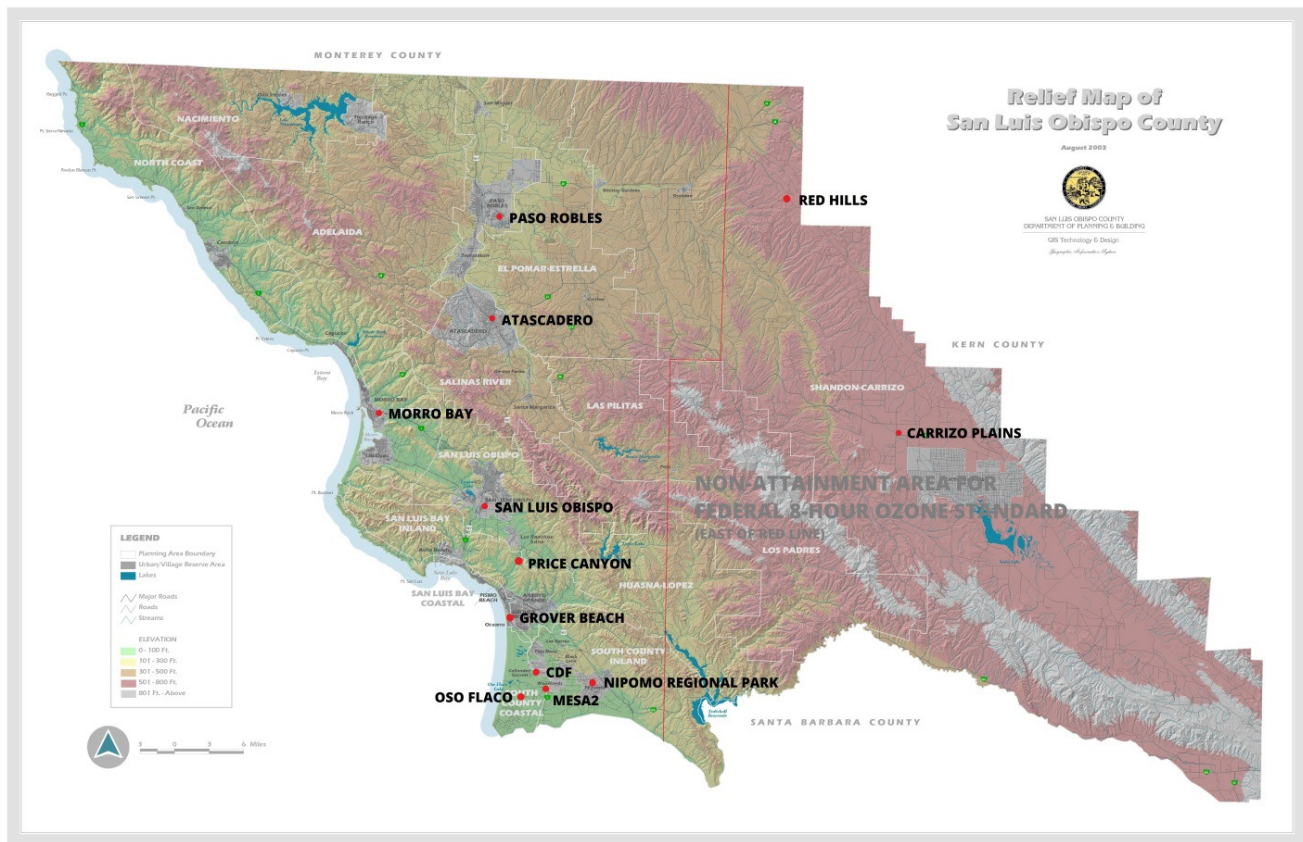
Relief Map of
San Luis Obispo County

August 2003

SAN LUIS OBISPO COUNTY
DEPARTMENT OF PLANNING & BUILDING

GIS Technology & Design

MONTEREY COUNTY

NACIMIENTO

NORTH COAST

ADELAIDA

PASO ROBLES

RED HILLS

EL POMAR-ESTRELLA

ATASCADERO

KERN COUNTY

SHANDON-CARRIZO

SALINAS RIVER

Pacific Ocean

MORRO BAY

LAS PILITAS

CARRIZO PLAINS

SAN LUIS OBISPO

NON-ATTAINMENT AREA FOR FEDERAL 8-HOUR OZONE STANDARD (EAST OF RED LINE)

SAN LUIS OBISPO

SAN LUIS BAY INLAND

LOS PADRES

PRICE CANYON

HUASNA-LOPEZ

SAN LUIS BAY COASTAL

GROVER BEACH

SOUTH COUNTY INLAND

CDF

NIPOMO REGIONAL PARK

OSO FLACO

MESA2

SOUTH COUNTY COASTAL

SANTA BARBARA COUNTY

LEGEND
Planning Area Boundary
Urban/Village Reserve Area
Lakes

Major Roads
Roads
Streams

ELEVATION
0 - 100 Ft.
101 - 300 Ft.
301 - 500 Ft.
501 - 800 Ft.
801 Ft. - Above

3 0 3 6 Miles